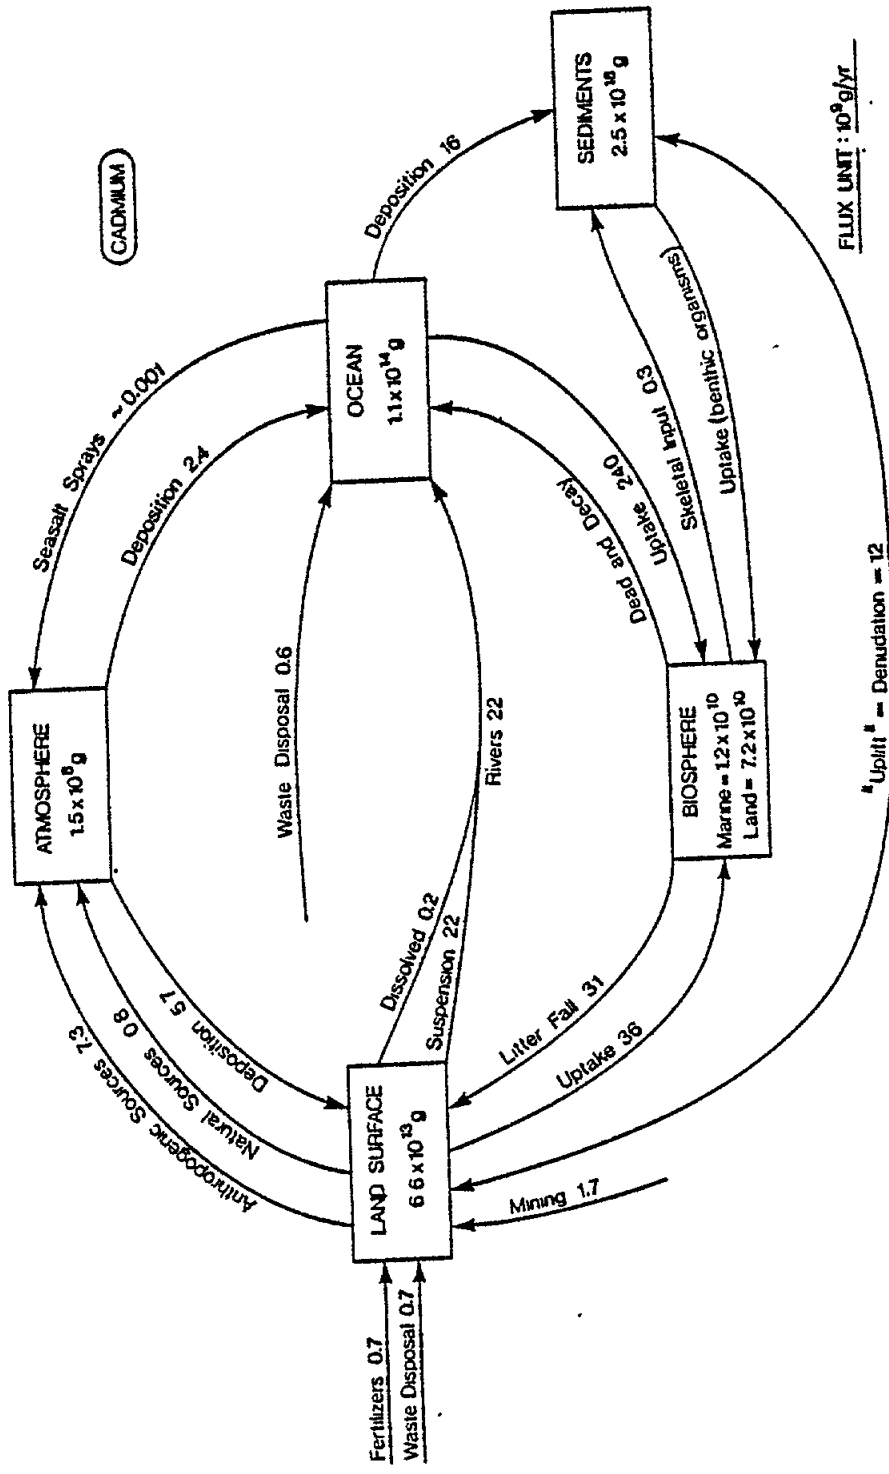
CADMIUM

ATMOSPHERE
$1.5 \times 10^{8}$ g

OCEAN
$1.1 \times 10^{14}$ g

SEDIMENTS
$2.5 \times 10^{18}$ g

LAND SURFACE
$6.6 \times 10^{13}$ g

BIOSPHERE
Marine = $1.2 \times 10^{10}$
Land = $7.2 \times 10^{10}$

Seasalt Sprays ~0.001

Deposition 2.4

Deposition 16

Waste Disposal 0.6

Rivers 22

Dissolved 0.2

Suspension 22

Dead and Decay 24.0

Uptake 0.3

Skeletal Input 0.3

Uptake (benthic organisms)

Anthropogenic Sources 7.3

Natural Sources 0.8

Deposition 5.7

Litter Fall 31

Uptake 36

Mining 1.7

Fertilizers 0.7

Waste Disposal 0.7

"Uplift" = Denudation = 12

FLUX UNIT : $10^{9}$ g/yr